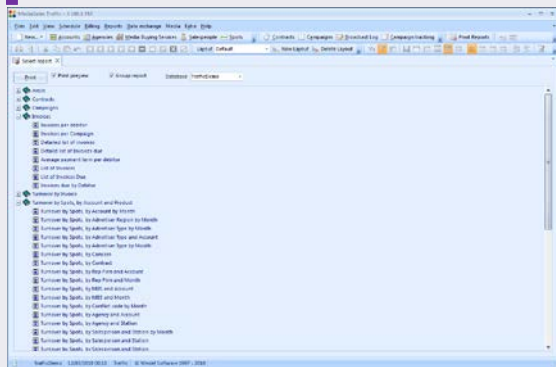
WinSales Traffic - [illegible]

File Edit View Schedule Billing Reports Data exchange Media Extra Help

New... Accounts Agencies Media Buying Services Salespeople Spots Contracts Campaigns Broadcast Log Campaign tracking Print Reports

Layout Default New Layout Delete Layout

Select report

Print Print preview Group report Database TrafficDemo

Areas
Contracts
Campaigns
Invoices
Invoices per debitor
Invoices per Campaign
Detailed list of invoices
Detailed list of invoices due
Average payment term per debitor
List of Invoices
List of Invoices Due
Invoices due by Debitor
Turnover by Invoices
Turnover by Spots, by Account and Product
Turnover by Spots, by Account by Month
Turnover by Spots, by Advertiser Region by Month
Turnover by Spots, by Advertiser Type by Month
Turnover by Spots, by Advertiser Type and Account
Turnover by Spots, by Advertiser Type by Month
Turnover by Spots, by Campaign
Turnover by Spots, by Contract
Turnover by Spots, by Rep Firm and Account
Turnover by Spots, by Rep Firm and Month
Turnover by Spots, by MBS and Account
Turnover by Spots, by MBS and Month
Turnover by Spots, by Conflict code by Month
Turnover by Spots, by Agency and Account
Turnover by Spots, by Agency and Station
Turnover by Spots, by Salesperson and Station by Month
Turnover by Spots, by Salesperson and Station
Turnover by Spots, by Salesperson and Station

TrafficDemo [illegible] Traffic © Winsell Software 1997 - 2018